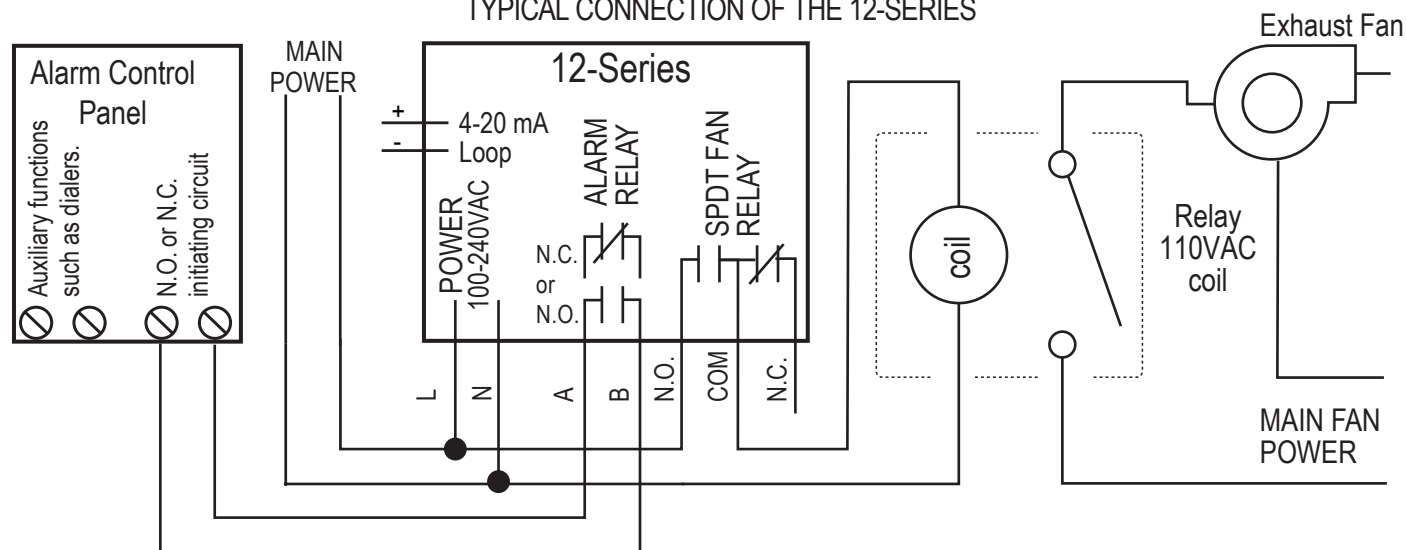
TYPICAL CONNECTION OF THE 12-SERIES

Exhaust Fan

Alarm Control Panel

Auxiliary functions such as dialers.

N.O. or N.C. initiating circuit

MAIN POWER

12-Series

+
-
4-20 mA
Loop

POWER
100-240VAC

ALARM
RELAY

N.C.
or
N.O.

SPDT FAN
RELAY

L
N
A
B
N.O.
COM
N.C.

coil

Relay
110VAC
coil

MAIN FAN
POWER